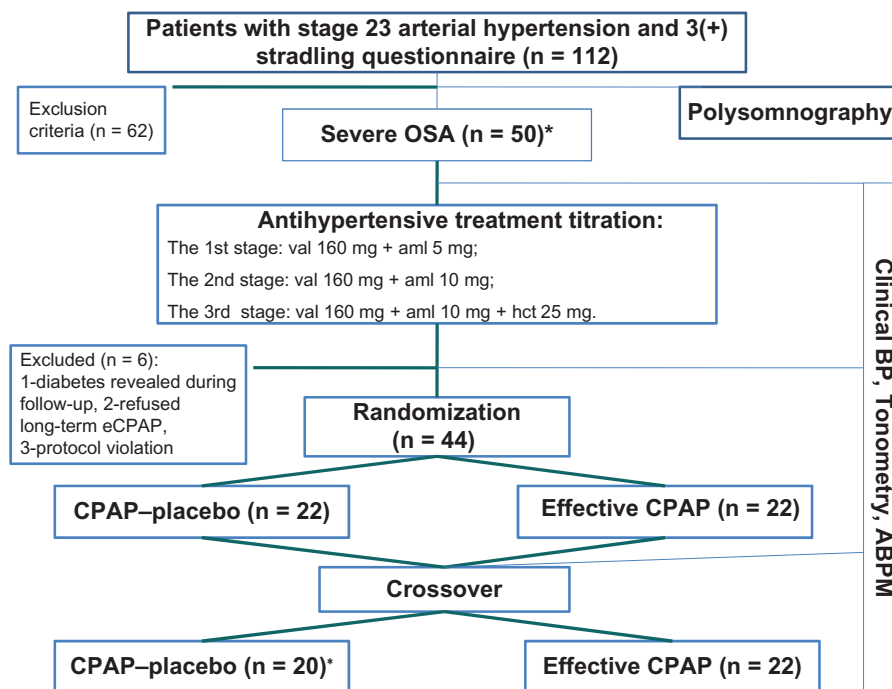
Patients with stage 23 arterial hypertension and 3(+) stradling questionnaire (n = 112)

Exclusion criteria (n = 62)

Polysomnography

Severe OSA (n = 50)*

Antihypertensive treatment titration:
The 1st stage: val 160 mg + aml 5 mg;
The 2nd stage: val 160 mg + aml 10 mg;
The 3rd stage: val 160 mg + aml 10 mg + hct 25 mg.

Clinical BP, Tonometry, ABPM

Excluded (n = 6):
1-diabetes revealed during follow-up, 2-refused long-term eCPAP, 3-protocol violation

Randomization (n = 44)

CPAP–placebo (n = 22)

Effective CPAP (n = 22)

Crossover

CPAP–placebo (n = 20)*

Effective CPAP (n = 22)